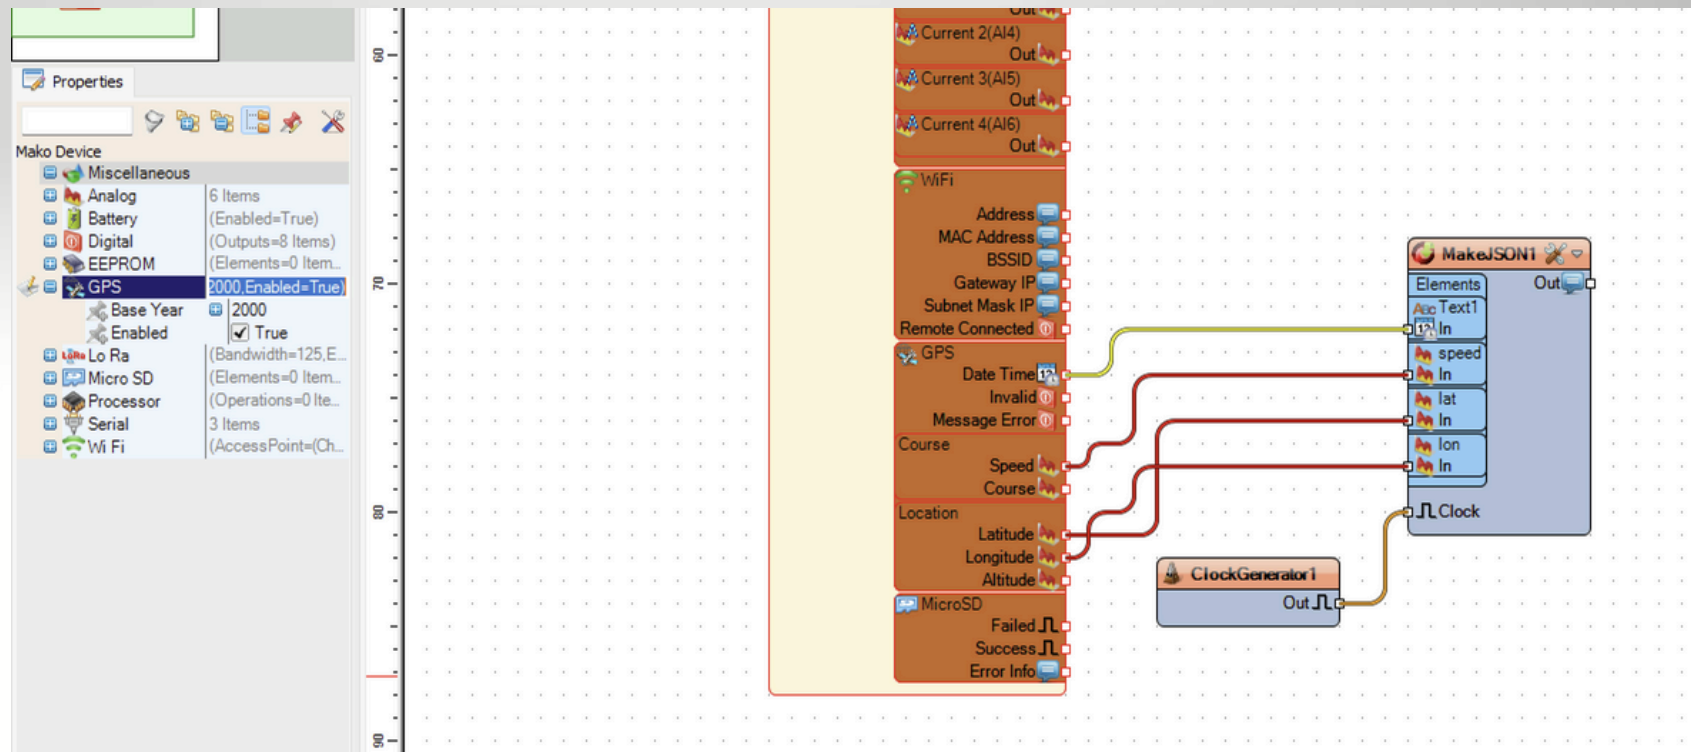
Properties

Mako Device

| | |
|---|---|
| Miscellaneous | |
| Analog | 6 Items |
| Battery | (Enabled=True) |
| Digital | (Outputs=8 Items) |
| EEPROM | (Elements=0 Item... |
| GPS | 2000,Enabled=True) |
| Base Year | 2000 |
| Enabled | True |
| Lo Ra | (Bandwidth=125,E... |
| Micro SD | (Elements=0 Item... |
| Processor | (Operations=0 Ite... |
| Serial | 3 Items |
| Wi Fi | (AccessPoint=(Ch... |

60
70
80
90

Out
Current 2(AI4)
Out
Current 3(AI5)
Out
Current 4(AI6)
Out
WiFi
Address
MAC Address
BSSID
Gateway IP
Subnet Mask IP
Remote Connected
GPS
Date Time
Invalid
Message Error
Course
Speed
Course
Location
Latitude
Longitude
Altitude
MicroSD
Failed
Success
Error Info

MakeJSON1
Elements
Out
Text1
In
speed
In
lat
In
lon
In
Clock

ClockGenerator1
Out